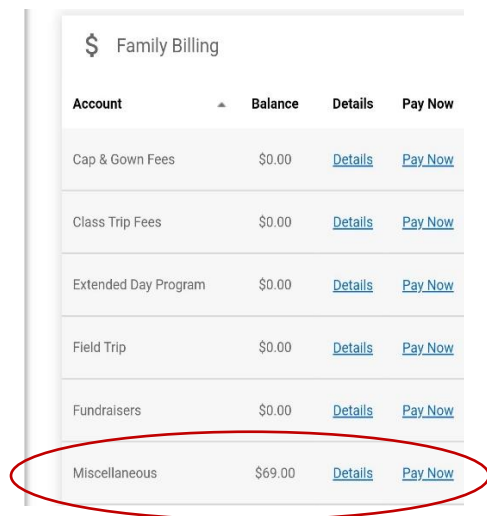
$ Family Billing

| Account | Balance | Details | Pay Now |
|---|---|---|---|
| Cap & Gown Fees | \$0.00 | Details | Pay Now |
| Class Trip Fees | \$0.00 | Details | Pay Now |
| Extended Day Program | \$0.00 | Details | Pay Now |
| Field Trip | \$0.00 | Details | Pay Now |
| Fundraisers | \$0.00 | Details | Pay Now |
| Miscellaneous | \$69.00 | Details | Pay Now |